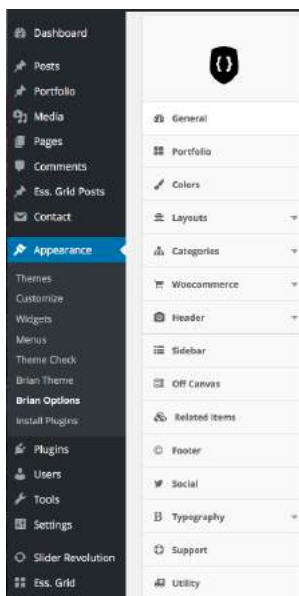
Dashboard
Posts
Portfolio
Media
Pages
Comments
Ess. Grid Posts
Contact
Appearance
Themes
Customize
Widgets
Menus
Theme Check
Brian Theme
Brian Options
Install Plugins
Plugins
Users
Tools
Settings
Slider Revolution
Ess. Grid

{}

General
Portfolio
Colors
Layouts
Categories
Woocommerce
Header
Sidebar
Off Canvas
Related items
Footer
Social
Typography
Support
Utility